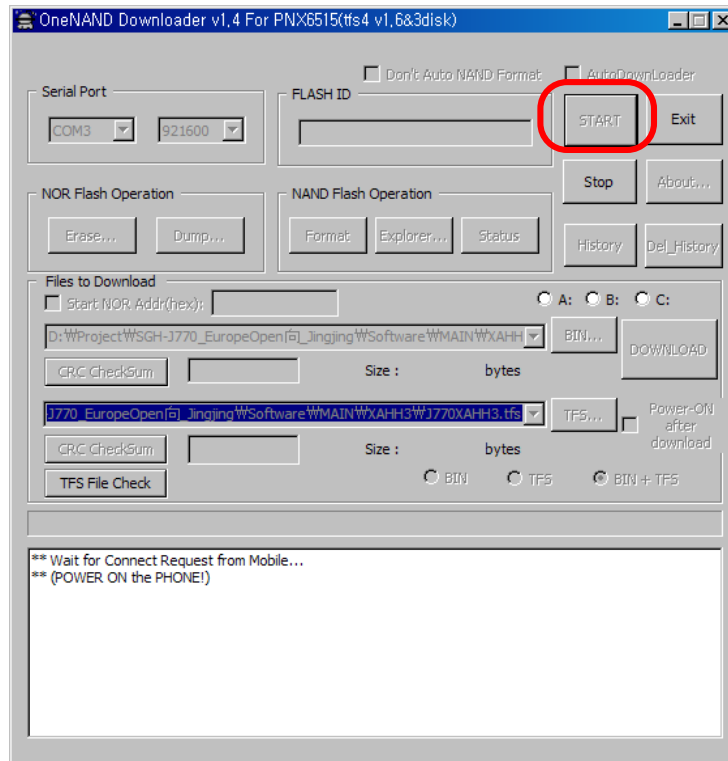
OneNAND Downloader v1.4 For PNX6515(tfs4 v1.6&3disk)

Don't Auto NAND Format
AutoDownLoader

Serial Port
COM3
921600

FLASH ID

START
Exit
Stop
About...

NOR Flash Operation
Erase...
Dump...

NAND Flash Operation
Format
Explorer...
Status

History
Del_History

Files to Download
Start NOR Addr(hex):
A:
B:
C:
D:\Project\SGH-J770_EuropeOpen向_Jingjing\Software\MAIN\XAHH
BIN...
DOWNLOAD
CRC CheckSum
Size :
bytes
J770_EuropeOpen向_Jingjing\Software\MAIN\XAHH3\J770XAHH3.tfs
TFS...
Power-ON after download
CRC CheckSum
Size :
bytes
TFS File Check
BIN
TFS
BIN + TFS

** Wait for Connect Request from Mobile...
** (POWER ON the PHONE!)